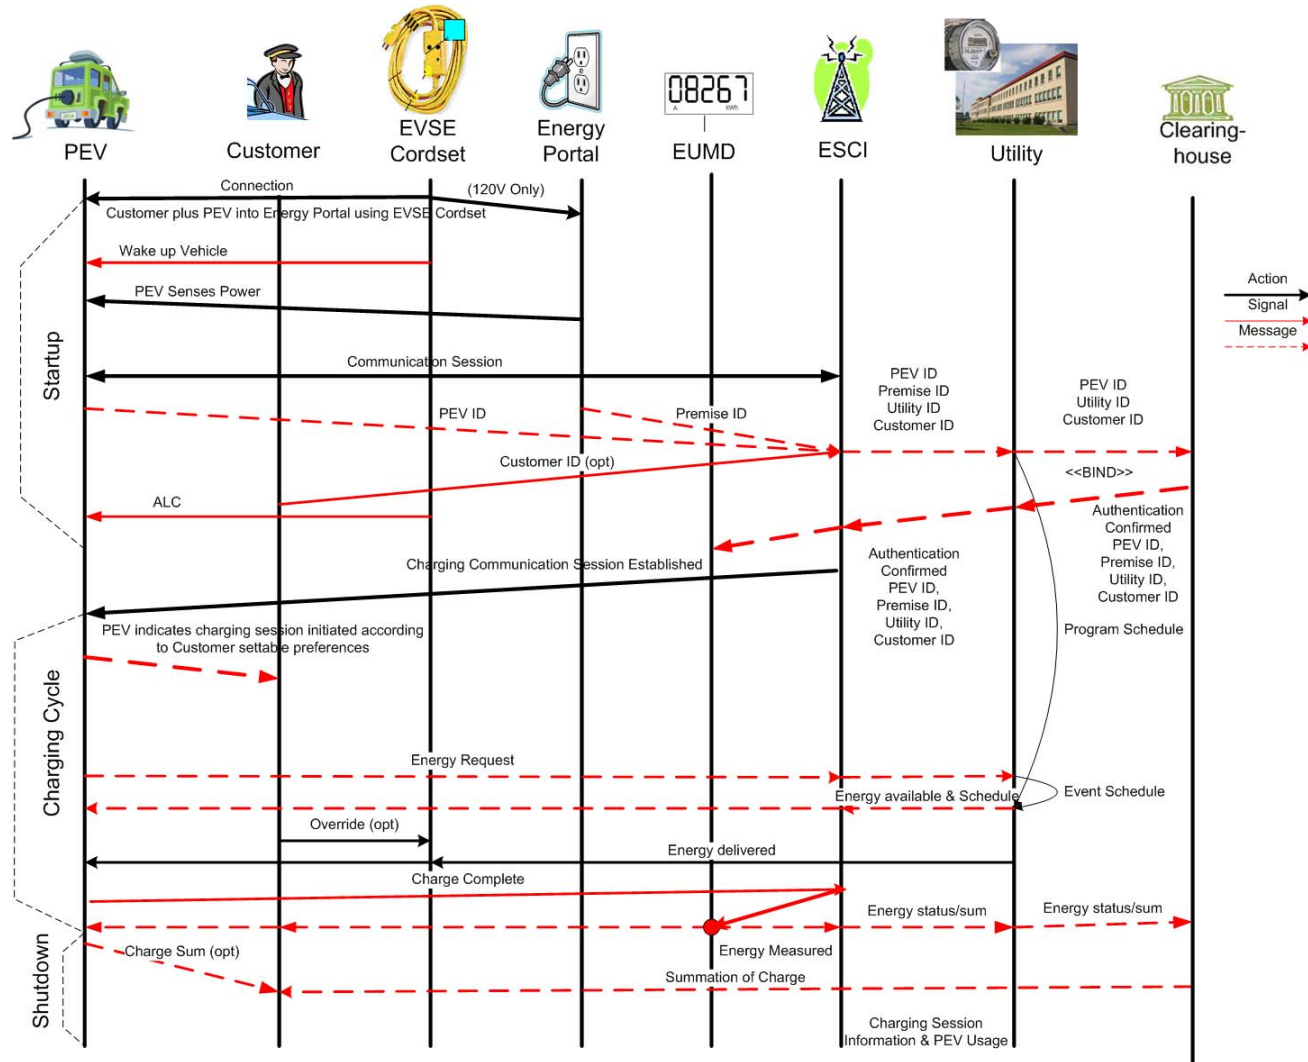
PEV

Customer

EVSE Cordset

Energy Portal

08267

EUMD

ESCI

Utility

Clearinghouse

Connection

(120V Only)

Customer plus PEV into Energy Portal using EVSE Cordset

Wake up Vehicle

PEV Senses Power

Startup

Communication Session

PEV ID

Premise ID

PEV ID
Premise ID
Utility ID
Customer ID

PEV ID
Utility ID
Customer ID

Customer ID (opt)

<<BIND>>

ALC

Authentication Confirmed
PEV ID,
Premise ID,
Utility ID,
Customer ID

Authentication Confirmed
PEV ID,
Premise ID,
Utility ID,
Customer ID

Charging Communication Session Established

Program Schedule

PEV indicates charging session initiated according to Customer settable preferences

Charging Cycle

Energy Request

Energy available & Schedule

Event Schedule

Override (opt)

Energy delivered

Charge Complete

Energy status/sum

Energy status/sum

Shutdown

Charge Sum (opt)

Energy Measured

Summation of Charge

Charging Session Information & PEV Usage

Action

Signal

Message